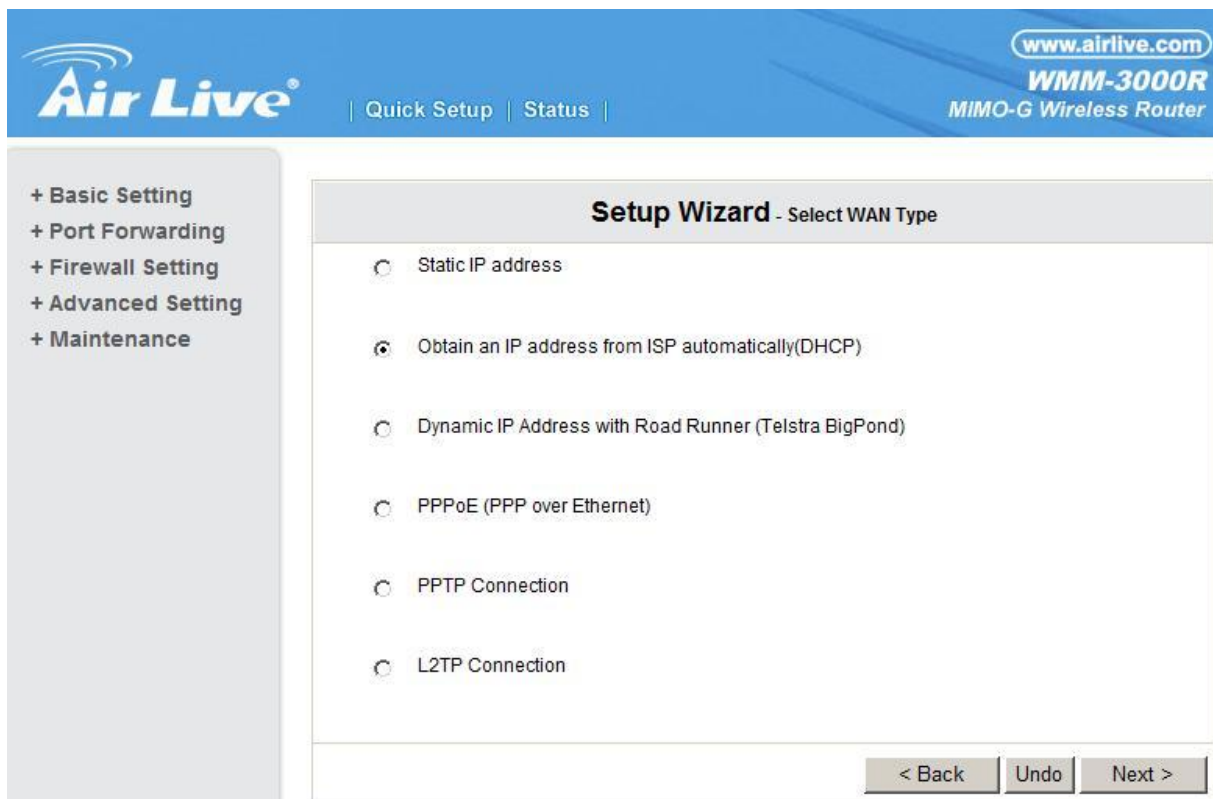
Air Live®

| Quick Setup | Status |

www.airlive.com
WMM-3000R
MIMO-G Wireless Router

+ Basic Setting
+ Port Forwarding
+ Firewall Setting
+ Advanced Setting
+ Maintenance

Setup Wizard - Select WAN Type

Static IP address

Obtain an IP address from ISP automatically(DHCP)

Dynamic IP Address with Road Runner (Telstra BigPond)

PPPoE (PPP over Ethernet)

PPTP Connection

L2TP Connection

< Back
Undo
Next >